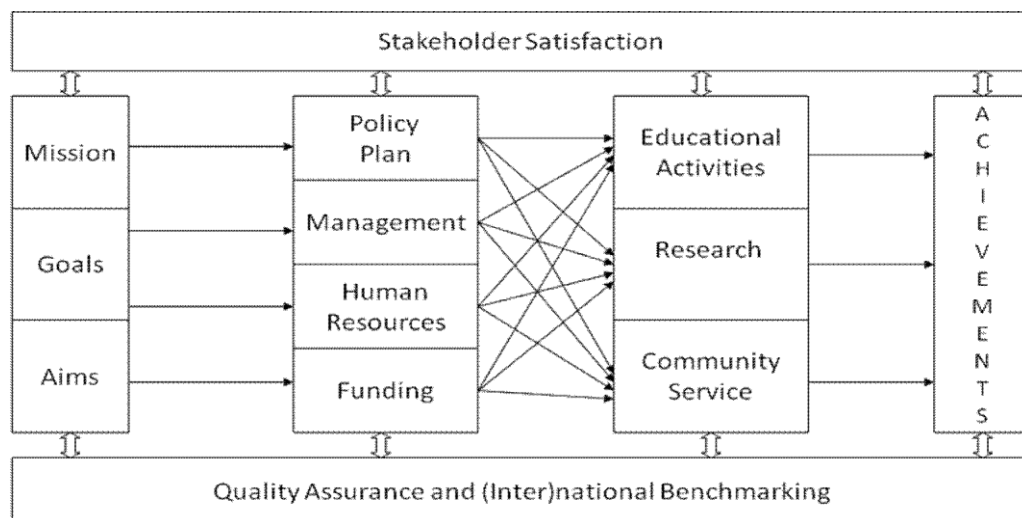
Stakeholder Satisfaction

Mission

Goals

Aims

Policy Plan

Management

Human Resources

Funding

Educational Activities

Research

Community Service

A C H I E V E M E N T S

Quality Assurance and (Inter)national Benchmarking